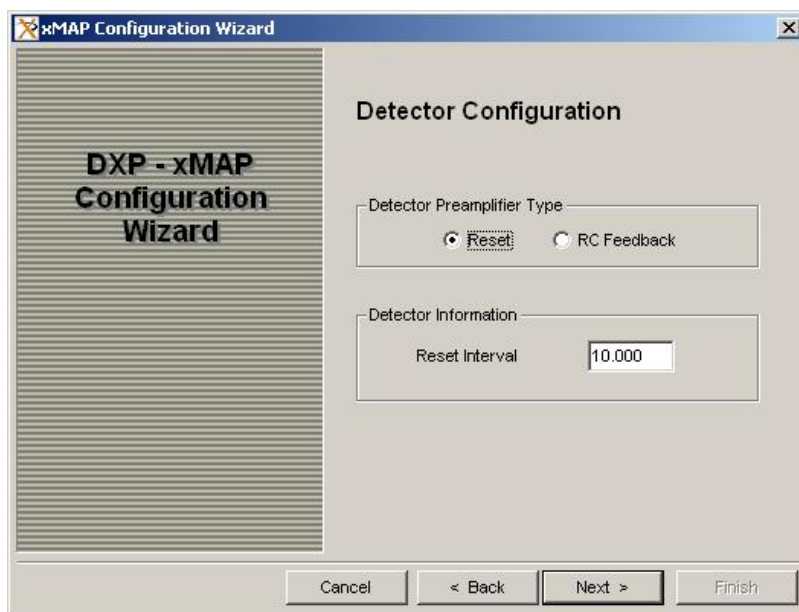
xMAP Configuration Wizard

×

DXP - xMAP Configuration Wizard

Detector Configuration

Detector Preamplifier Type

Reset

RC Feedback

Detector Information

Reset Interval

10.000

Cancel

< Back

Next >

Finish